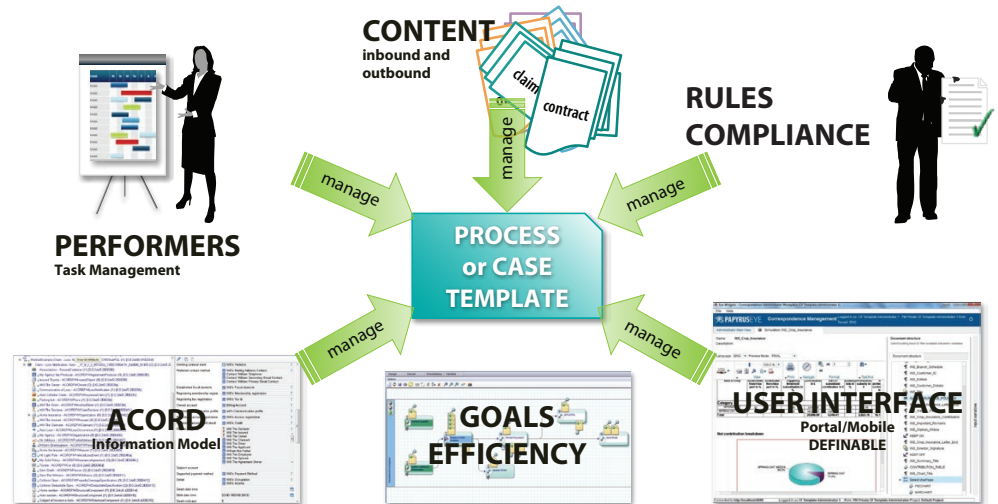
CONTENT
inbound and outbound

claim
contract

RULES
COMPLIANCE

manage

manage

manage

manage

manage

PERFORMERS
Task Management

PROCESS
or CASE
TEMPLATE

ACORD
Information Model

GOALS
EFFICIENCY

PAPYRUS EYE
Correspondence Management

USER INTERFACE
Portal/Mobile
DEFINABLE